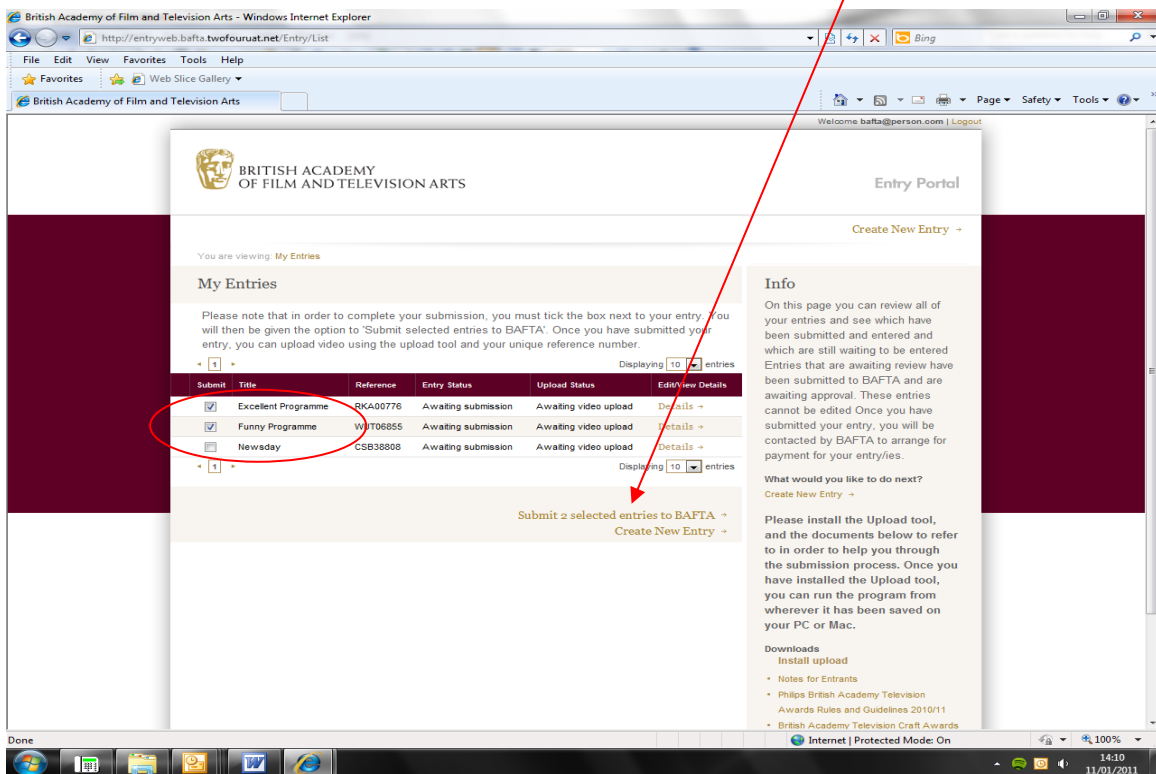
British Academy of Film and Television Arts - Windows Internet Explorer

http://entryweb.bafta.twofouruat.net/Entry/List

Bing

File Edit View Favorites Tools Help

Favorites Web Slice Gallery

British Academy of Film and Television Arts

Page ▾ Safety ▾ Tools ▾

Welcome bafta@person.com | Logout

BRITISH ACADEMY OF FILM AND TELEVISION ARTS

Entry Portal

Create New Entry →

You are viewing: My Entries

My Entries

Please note that in order to complete your submission, you must tick the box next to your entry. You will then be given the option to 'Submit selected entries to BAFTA'. Once you have submitted your entry, you can upload video using the upload tool and your unique reference number.

◂ 1 ▸ Displaying 10 entries

| Submit | Title | Reference | Entry Status | Upload Status | Edit/View Details |
|---|---|---|---|---|---|
| ☑ | Excellent Programme | RKA00776 | Awaiting submission | Awaiting video upload | Details → |
| ☑ | Funny Programme | WUT06855 | Awaiting submission | Awaiting video upload | Details → |
| ☐ | Newsday | CSB38808 | Awaiting submission | Awaiting video upload | Details → |

◂ 1 ▸ Displaying 10 entries

Submit 2 selected entries to BAFTA →
Create New Entry →

Info

On this page you can review all of your entries and see which have been submitted and entered and which are still waiting to be entered Entries that are awaiting review have been submitted to BAFTA and are awaiting approval. These entries cannot be edited Once you have submitted your entry, you will be contacted by BAFTA to arrange for payment for your entry/ies.

What would you like to do next?
Create New Entry →

Please install the Upload tool, and the documents below to refer to in order to help you through the submission process. Once you have installed the Upload tool, you can run the program from wherever it has been saved on your PC or Mac.

Downloads
Install upload
• Notes for Entrants
• Philips British Academy Television Awards Rules and Guidelines 2010/11
• British Academy Television Craft Awards

Done

Internet | Protected Mode: On

100%

14:10
11/01/2011